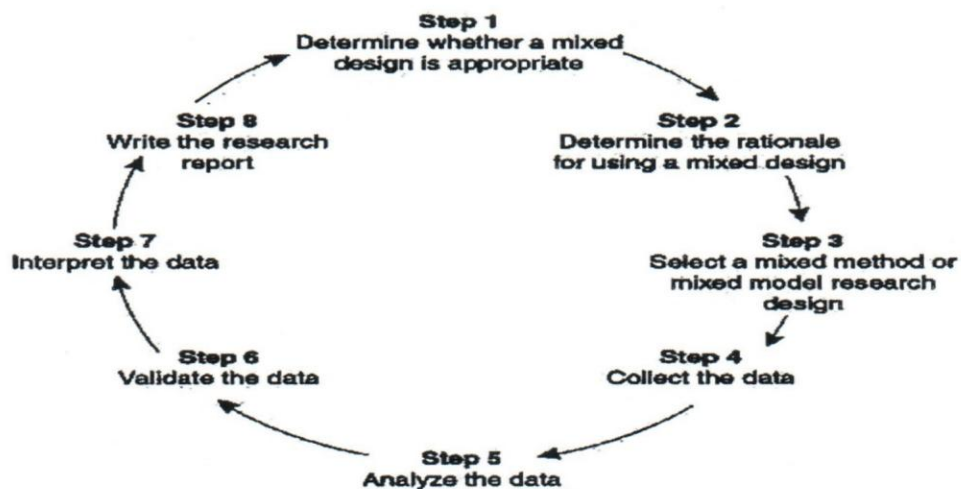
Step 1
Determine whether a mixed design is appropriate

Step 2
Determine the rationale for using a mixed design

Step 3
Select a mixed method or mixed model research design

Step 4
Collect the data

Step 5
Analyze the data

Step 6
Validate the data

Step 7
Interpret the data

Step 8
Write the research report